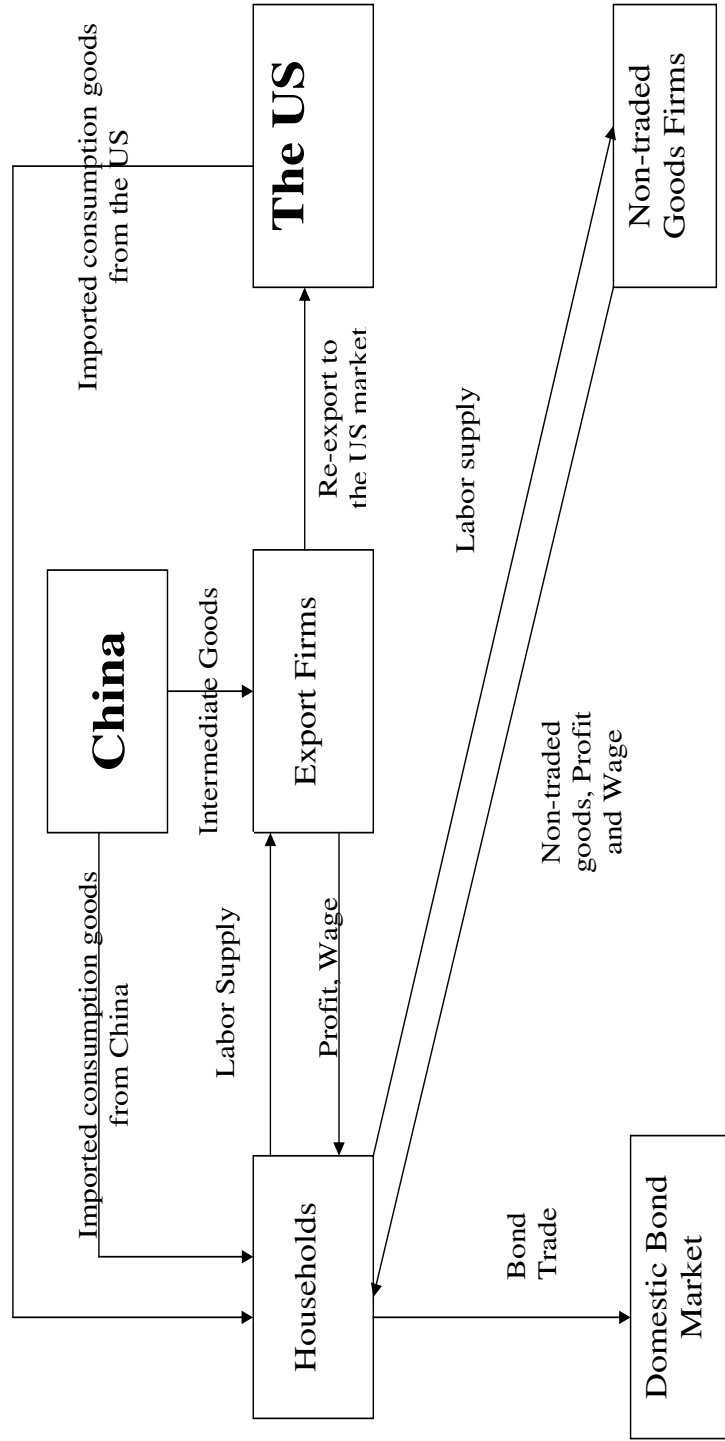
China

The US

Imported consumption goods from the US

Intermediate Goods

Export Firms

Re-export to the US market

Non-traded Goods Firms

Imported consumption goods from China

Labor Supply

Profit, Wage

Labor supply

Non-traded goods, Profit and Wage

Households

Bond Trade

Domestic Bond Market